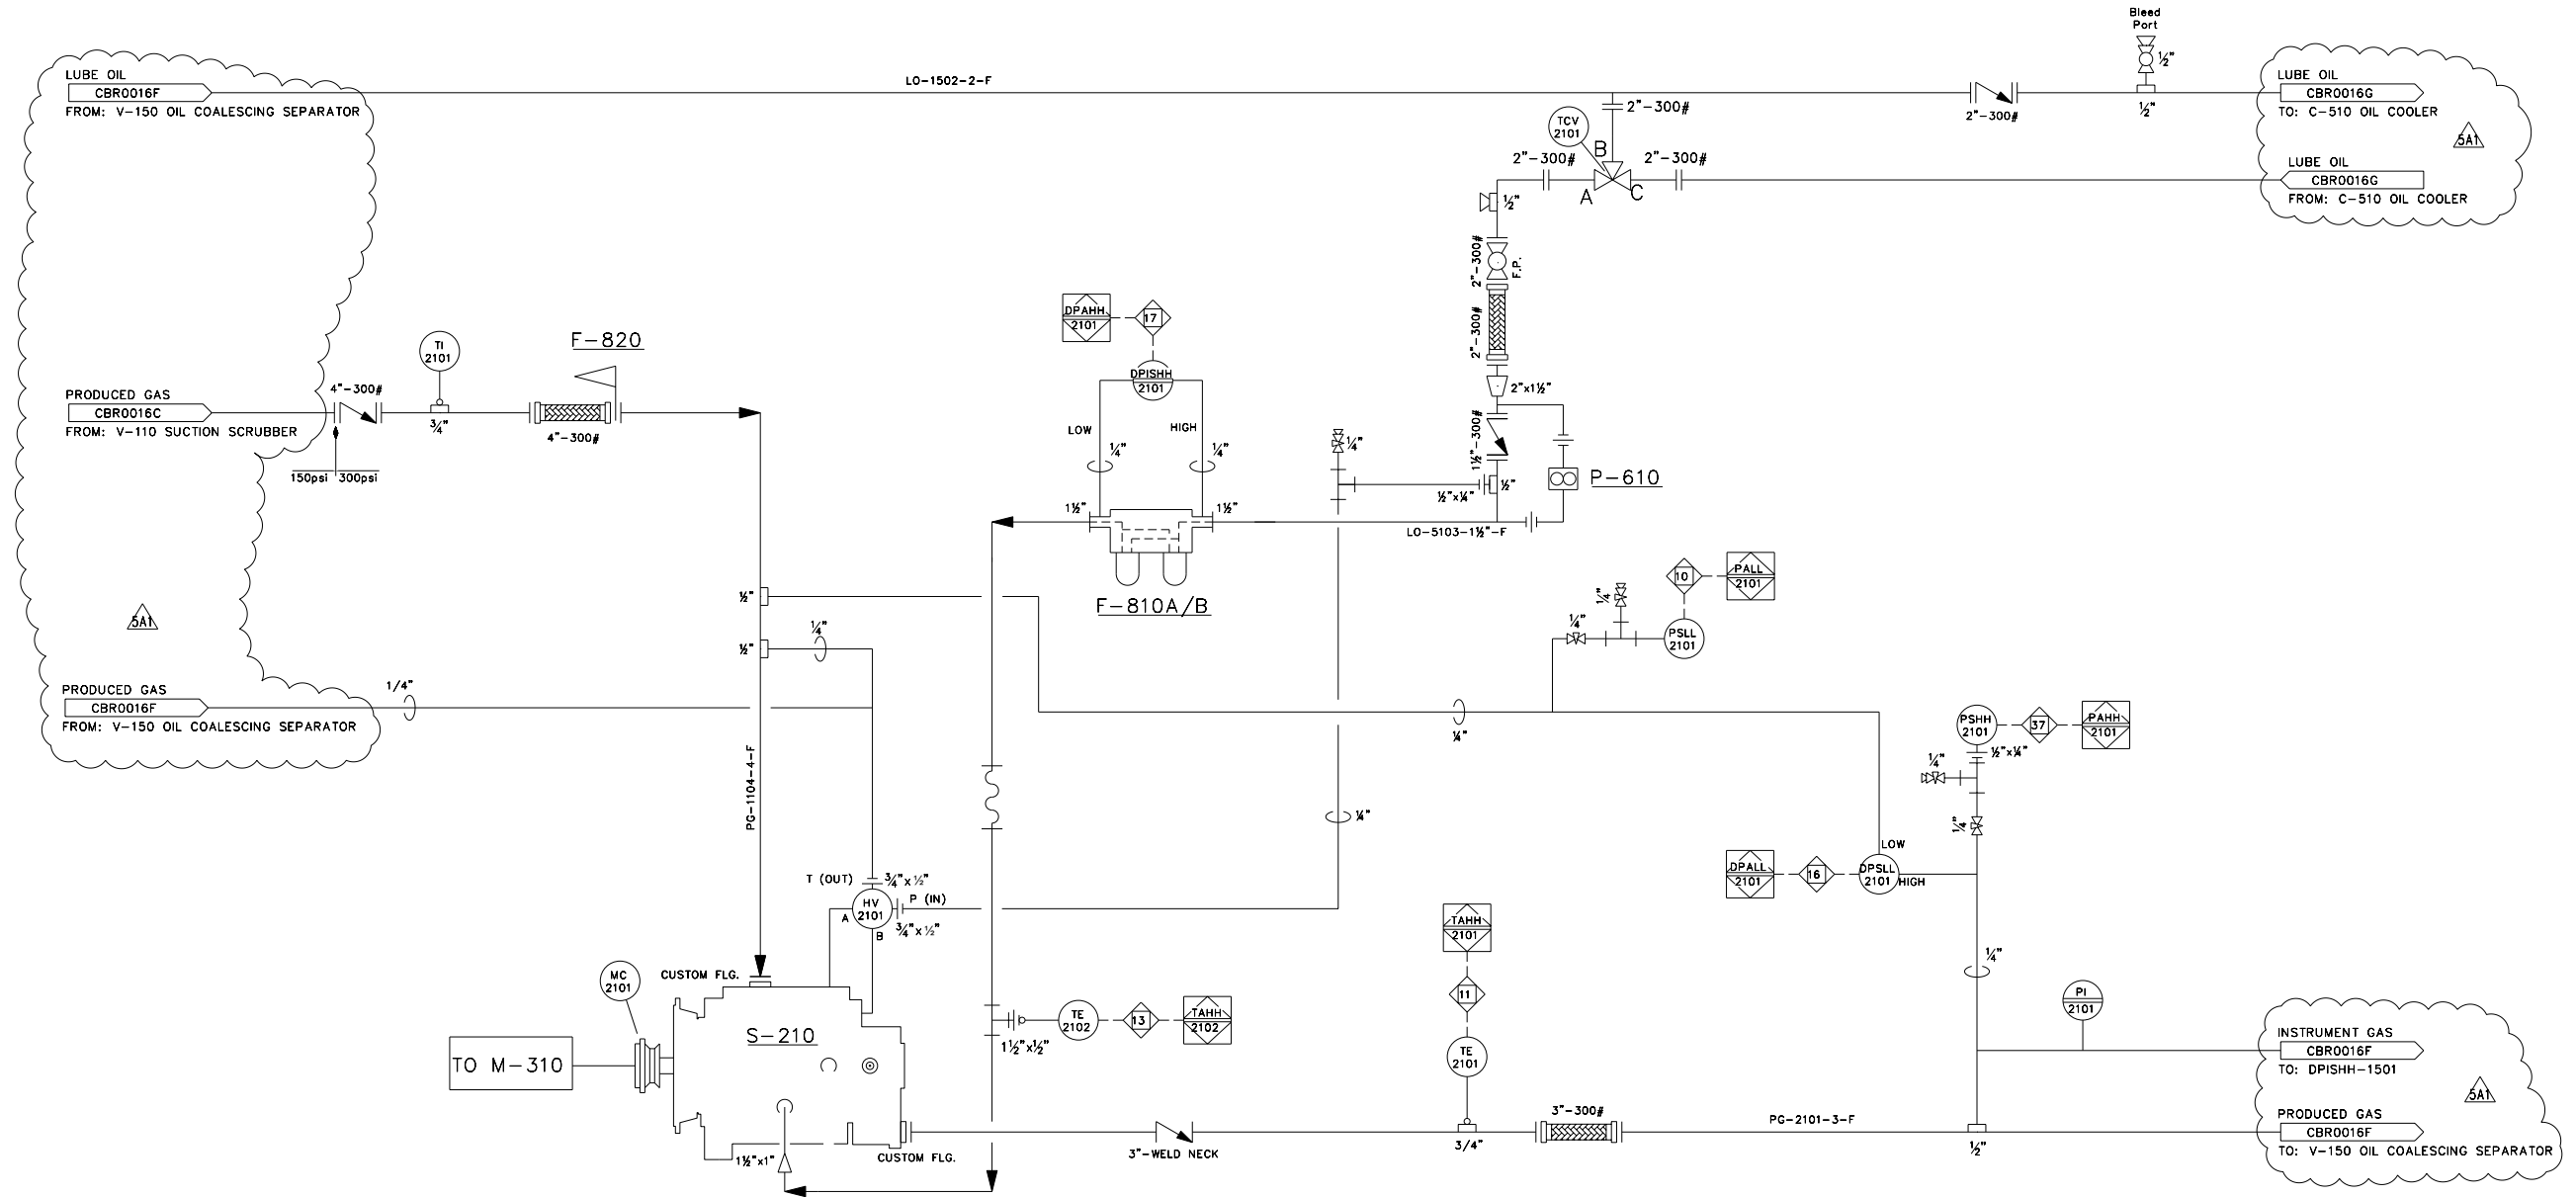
LUBE OIL
CBR0016F
FROM: V-150 OIL COALESCING SEPARATOR

LO-1502-2-F

Bleed Port
½"
½"
2"-300#

LUBE OIL
CBR0016G
TO: C-510 OIL COOLER

5A1

2"-300#
TCV 2101
B
2"-300#
A
C
2"-300#

LUBE OIL
CBR0016G
FROM: C-510 OIL COOLER

½"
2"-300#
F.P.
2"-300#
2"x1½"
1½"-300#
½"
½"x¼"
¼"
P-610
LO-5103-1½"-F

DPAHH 2101
17
DPISHH 2101
LOW
HIGH
¼"
¼"
1½"
1½"
F-810A/B

TI 2101
F-820
PRODUCED GAS
CBR0016C
FROM: V-110 SUCTION SCRUBBER
4"-300#
¾"
4"-300#
150psi 300psi

½"
½"
¼"

5A1

PRODUCED GAS
CBR0016F
FROM: V-150 OIL COALESCING SEPARATOR
1/4"

PG-1104-4-F

10
PALL 2101
¼"
¼"
PSLL 2101
¼"

PSHH 2101
37
PAHH 2101
¼"
½"x¼"
¼"

¼"

DPALL 2101
16
DPSLL 2101
LOW
HIGH

T (OUT)
¾"x½"
HV 2101
P (IN)
A
B
¾"x½"

MC 2101
CUSTOM FLG.
S-210
TO M-310
1½"x1"
CUSTOM FLG.

TE 2102
13
TAHH 2102
1½"x½"

TAHH 2101
11
TE 2101

3"-WELD NECK
3/4"
3"-300#
PG-2101-3-F
½"
¼"

PI 2101

INSTRUMENT GAS
CBR0016F
TO: DPISHH-1501

5A1

PRODUCED GAS
CBR0016F
TO: V-150 OIL COALESCING SEPARATOR